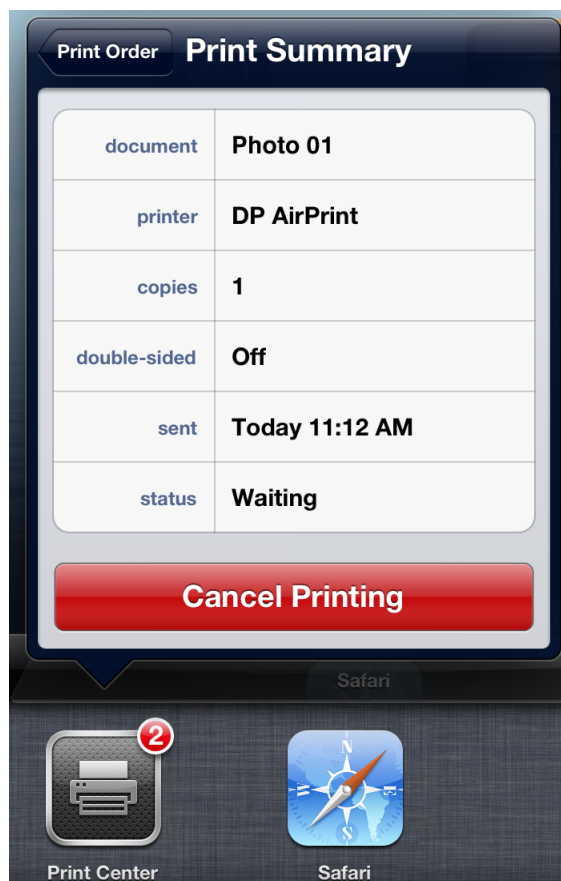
Print Order Print Summary

| document | Photo 01 |
|---|---|
| printer | DP AirPrint |
| copies | 1 |
| double-sided | Off |
| sent | Today 11:12 AM |
| status | Waiting |

Cancel Printing

Safari

2

Print Center

Safari